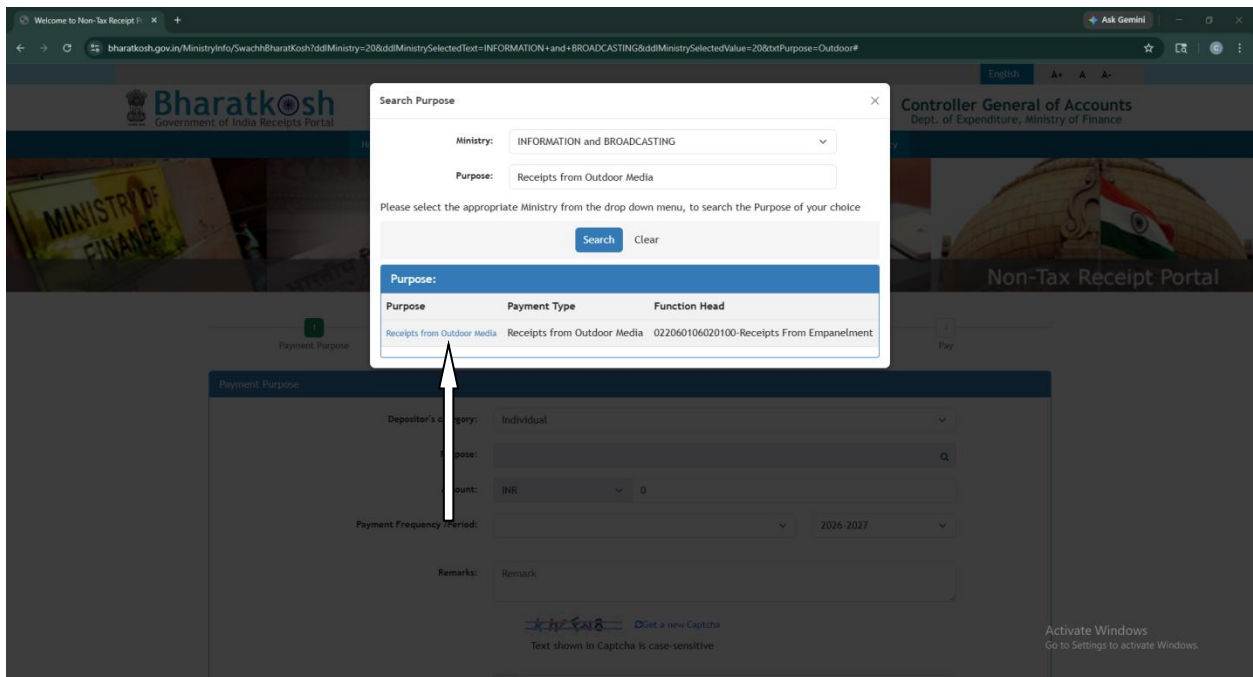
Welcome to Non-Tax Receipt Po ×  +

Ask Gemini

bharatkosh.gov.in/MinistryInfo/SwachhBharatKosh?ddlMinistry=20&ddlMinistrySelectedText=INFORMATION+and+BROADCASTING&ddlMinistrySelectedValue=20&txtPurpose=Outdoor#

English A+ A A-

Bharatkosh
Government of India Receipts Portal

Controller General of Accounts
Dept. of Expenditure, Ministry of Finance

MINISTRY OF FINANCE

Non-Tax Receipt Portal

Search Purpose ×

Ministry: INFORMATION and BROADCASTING

Purpose: Receipts from Outdoor Media

Please select the appropriate Ministry from the drop down menu, to search the Purpose of your choice

Search Clear

Purpose:

| Purpose | Payment Type | Function Head |
|---|---|---|
| Receipts from Outdoor Media | Receipts from Outdoor Media | 022060106020100-Receipts From Empanelment |

1
Payment Purpose

Pay

Payment Purpose

Depositor's category: Individual

Purpose:

Amount: INR 0

Payment Frequency / Period: 2026-2027

Remarks: Remark

Get a new Captcha

Text shown in Captcha is case-sensitive

Activate Windows
Go to Settings to activate Windows.